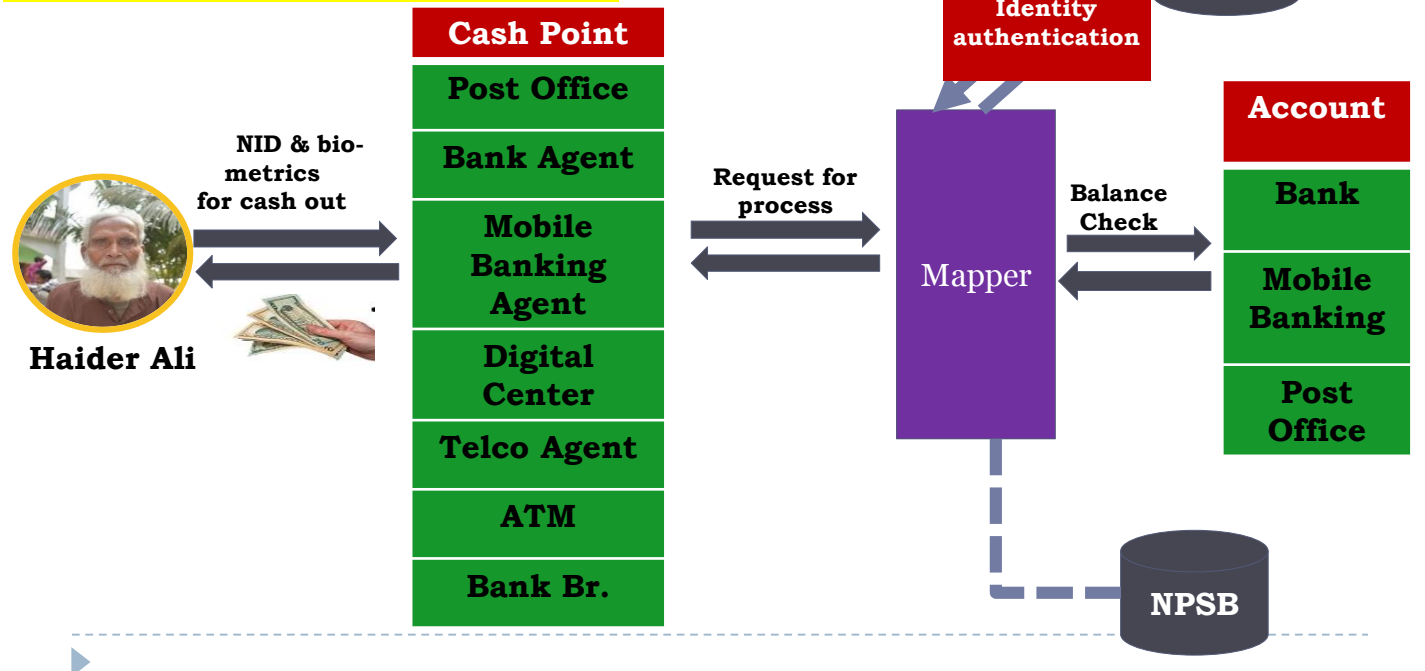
Identity authentication

Cash Point

Post Office

Bank Agent

Mobile Banking Agent

Digital Center

Telco Agent

ATM

Bank Br.

NID & biometrics for cash out

Haider Ali

Request for process

Mapper

Balance Check

Account

Bank

Mobile Banking

Post Office

NPSB